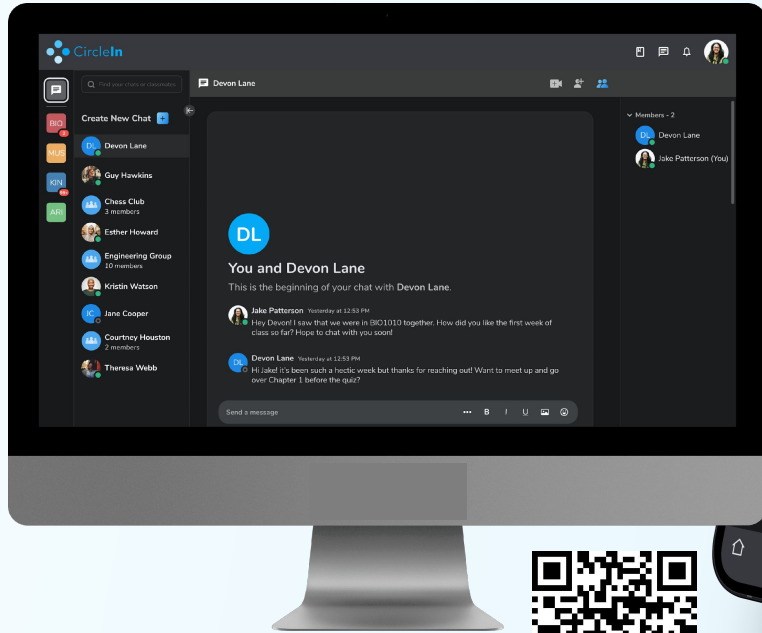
CircleIn

Find your chats or classmates

BIO
2
MUS
KIN
99+
ART

Create New Chat +

DL Devon Lane
Guy Hawkins
Chess Club
3 members
Esther Howard
Engineering Group
10 members
Kristin Watson
JC Jane Cooper
Courtney Houston
2 members
Theresa Webb

Devon Lane

DL
You and Devon Lane
This is the beginning of your chat with Devon Lane.

Jake Patterson Yesterday at 12:53 PM
Hey Devon! I saw that we were in BIO1010 together. How did you like the first week of class so far? Hope to chat with you soon!

DL Devon Lane Yesterday at 12:53 PM
Hi Jake! it's been such a hectic week but thanks for reaching out! Want to meet up and go over Chapter 1 before the quiz?

Send a message
B I U

Members - 2
DL Devon Lane
Jake Patterson (You)